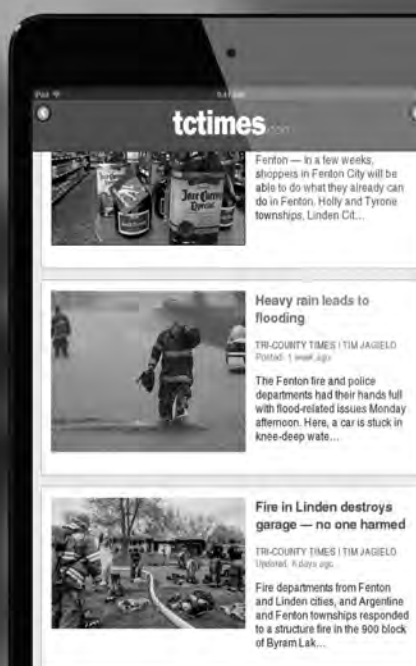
iPad
5:41 AM
tctimes.com

Fenton — In a few weeks, shoppers in Fenton City will be able to do what they already can do in Fenton, Holly and Tyrone townships, Linden Cit...

Heavy rain leads to flooding

TRI-COUNTY TIMES | TIM JAGIELO
Posted: 1 week ago

The Fenton fire and police departments had their hands full with flood-related issues Monday afternoon. Here, a car is stuck in knee-deep wate...

Fire in Linden destroys garage — no one harmed

TRI-COUNTY TIMES | TIM JAGIELO
Updated: 4 days ago

Fire departments from Fenton and Linden cities, and Argentine and Fenton townships responded to a structure fire in the 900 block of Byram Lak...